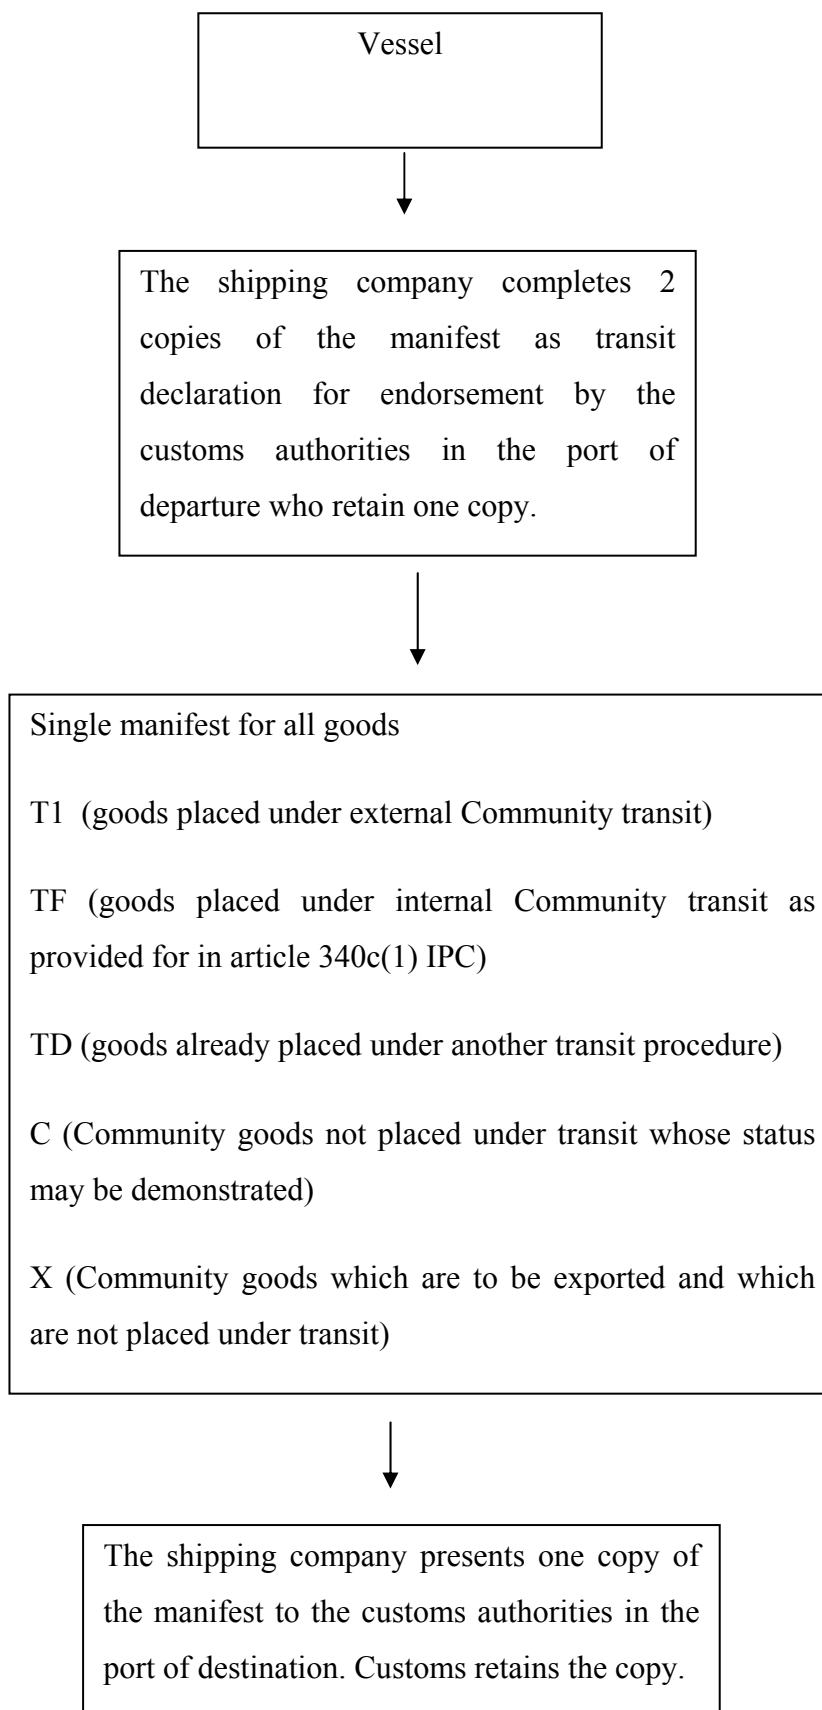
Vessel

The shipping company completes 2 copies of the manifest as transit declaration for endorsement by the customs authorities in the port of departure who retain one copy.

Single manifest for all goods

T1 (goods placed under external Community transit)

TF (goods placed under internal Community transit as provided for in article 340c(1) IPC)

TD (goods already placed under another transit procedure)

C (Community goods not placed under transit whose status may be demonstrated)

X (Community goods which are to be exported and which are not placed under transit)

The shipping company presents one copy of the manifest to the customs authorities in the port of destination. Customs retains the copy.